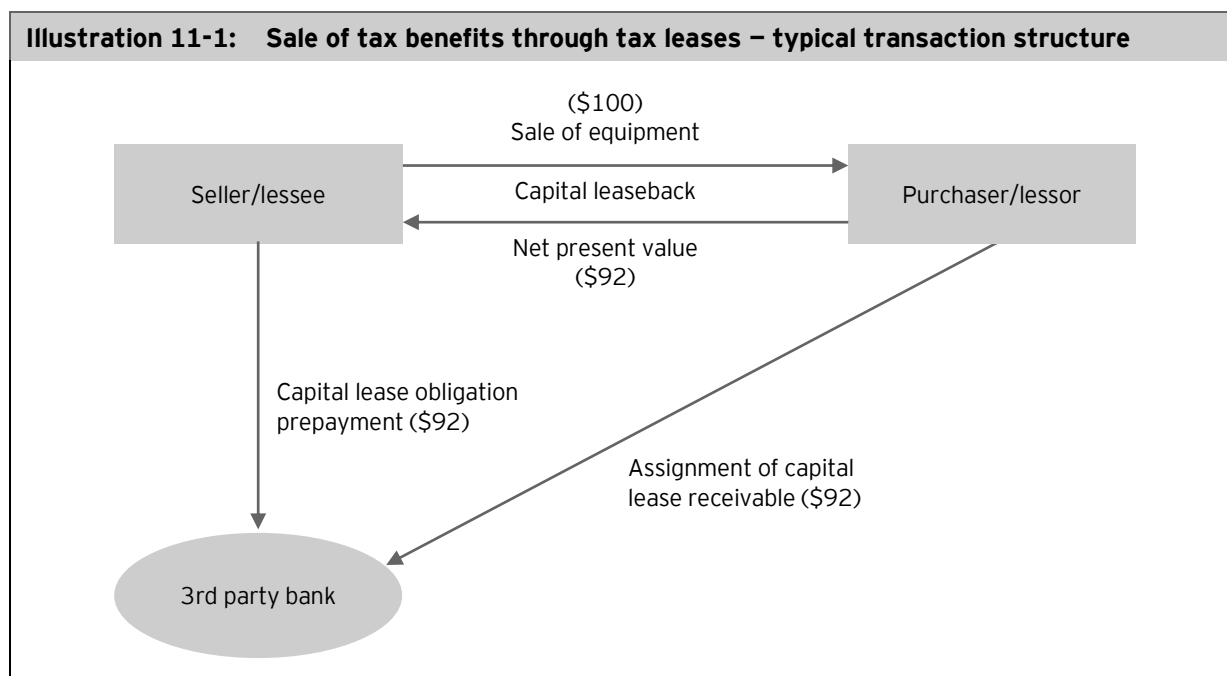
Illustration 11-1: Sale of tax benefits through tax leases — typical transaction structure

($100)
Sale of equipment

Seller/lessee

Capital leaseback

Purchaser/lessor

Net present value
($92)

Capital lease obligation prepayment ($92)

Assignment of capital lease receivable ($92)

3rd party bank